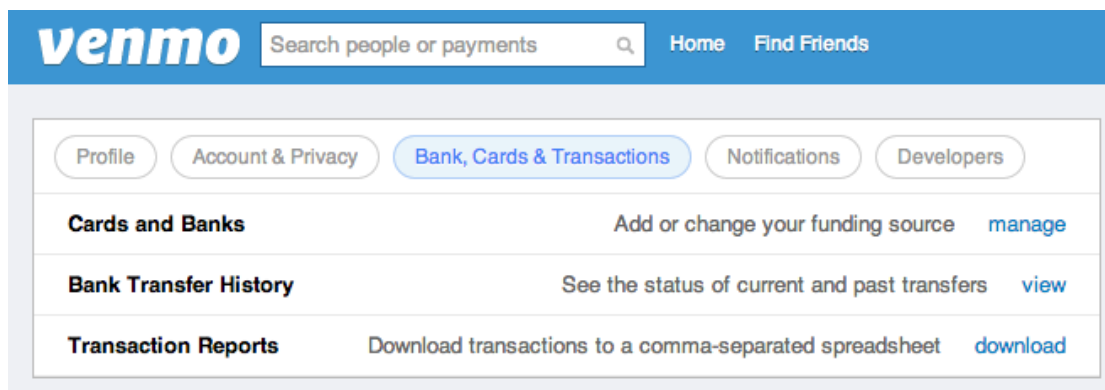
venmo

Search people or payments

Home Find Friends

Profile Account & Privacy Bank, Cards & Transactions Notifications Developers

| | | |
|---|---|---|
| Cards and Banks | Add or change your funding source | manage |
| Bank Transfer History | See the status of current and past transfers | view |
| Transaction Reports | Download transactions to a comma-separated spreadsheet | download |